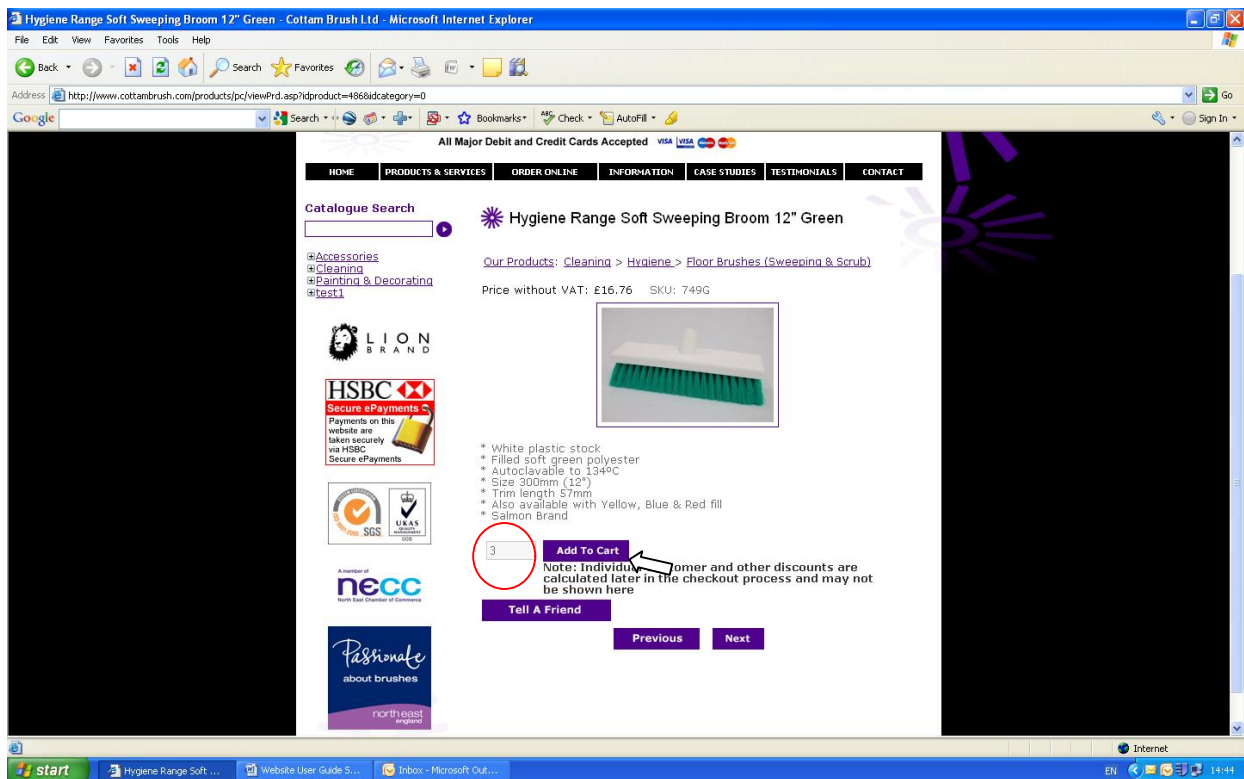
Hygiene Range Soft Sweeping Broom 12" Green - Cottam Brush Ltd - Microsoft Internet Explorer

File Edit View Favorites Tools Help

Back Search Favorites

Address http://www.cottambrush.com/products/pc/viewPrd.asp?idproduct=486&idcategory=0 Go

Google Search Bookmarks Check AutoFill Sign In

All Major Debit and Credit Cards Accepted

HOME | PRODUCTS & SERVICES | ORDER ONLINE | INFORMATION | CASE STUDIES | TESTIMONIALS | CONTACT

Catalogue Search

Accessories
Cleaning
Painting & Decorating
test1

LION BRAND

HSBC
Secure ePayments
Payments on this website are taken securely via HSBC Secure ePayments

SGS UKAS

A member of necc North East Chamber of Commerce

Passionate about brushes north east england

Hygiene Range Soft Sweeping Broom 12" Green

Our Products: Cleaning > Hygiene > Floor Brushes (Sweeping & Scrub)

Price without VAT: £16.76 SKU: 749G

* White plastic stock
* Filled soft green polyester
* Autoclavable to 134ºC
* Size 300mm (12")
* Trim length 57mm
* Also available with Yellow, Blue & Red fill
* Salmon Brand

3 Add To Cart

Note: Individu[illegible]omer and other discounts are calculated later in the checkout process and may not be shown here

Tell A Friend

Previous Next

Internet

start Hygiene Range Soft ... Website User Guide S... Inbox - Microsoft Out... EN 14:44